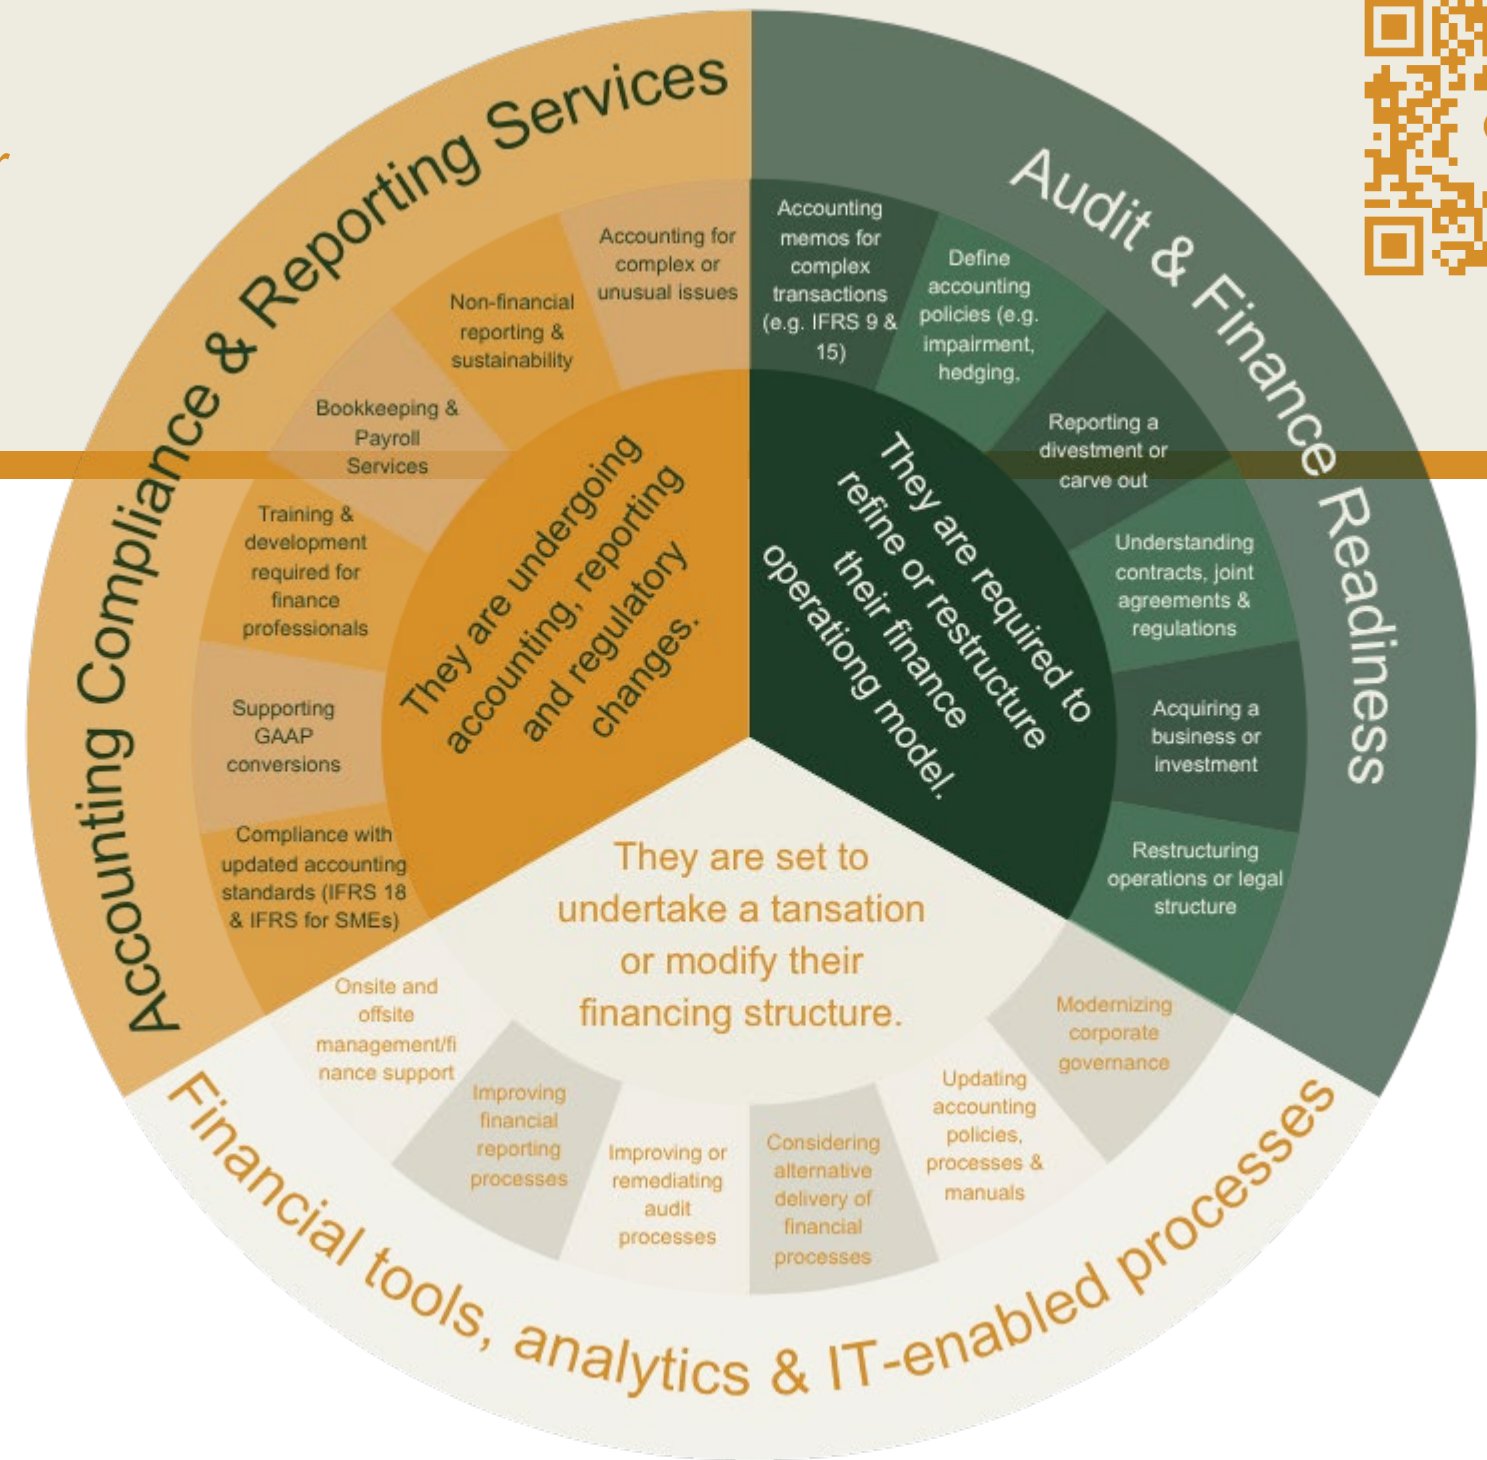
Accounting Compliance & Reporting Services

Accounting for complex or unusual issues

Non-financial reporting & sustainability

Bookkeeping & Payroll Services

Training & development required for finance professionals

Supporting GAAP conversions

Compliance with updated accounting standards (IFRS 18 & IFRS for SMEs)

They are undergoing accounting, reporting and regulatory changes.

Audit & Finance Readiness

Accounting memos for complex transactions (e.g. IFRS 9 & 15)

Define accounting policies (e.g. impairment, hedging,

Reporting a divestment or carve out

Understanding contracts, joint agreements & regulations

Acquiring a business or investment

Restructuring operations or legal structure

They are required to refine or restructure their finance operationg model.

They are set to undertake a tansation or modify their financing structure.

Financial tools, analytics & IT-enabled processes

Onsite and offsite management/finance support

Improving financial reporting processes

Improving or remediating audit processes

Considering alternative delivery of financial processes

Updating accounting policies, processes & manuals

Modernizing corporate governance